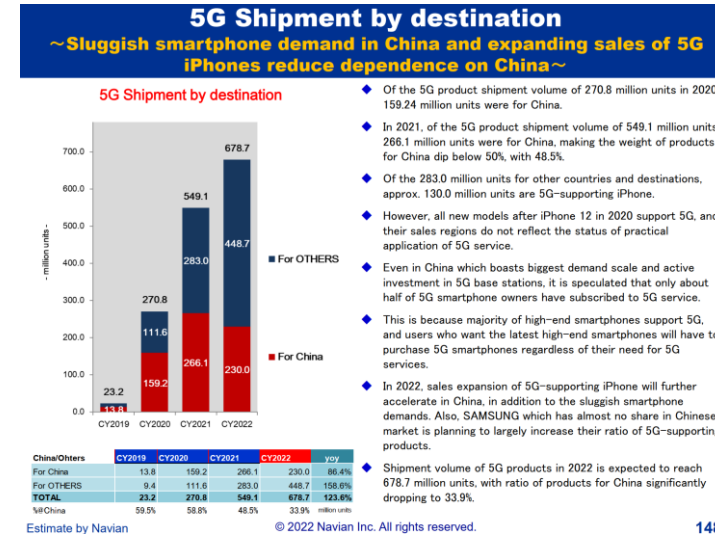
5G Shipment by destination

～Sluggish smartphone demand in China and expanding sales of 5G iPhones reduce dependence on China～

5G Shipment by destination

- million units -

700.0
600.0
500.0
400.0
300.0
200.0
100.0
0.0

23.2
13.8
270.8
111.6
159.2
549.1
283.0
266.1
678.7
448.7
230.0

CY2019 CY2020 CY2021 CY2022

For OTHERS
For China

| China/Others | CY2019 | CY2020 | CY2021 | CY2022 | yoy |
|---|---|---|---|---|---|
| For China | 13.8 | 159.2 | 266.1 | 230.0 | 86.4% |
| For OTHERS | 9.4 | 111.6 | 283.0 | 448.7 | 158.6% |
| TOTAL | 23.2 | 270.8 | 549.1 | 678.7 | 123.6% |
| %@China | 59.5% | 58.8% | 48.5% | 33.9% | million units |

◆ Of the 5G product shipment volume of 270.8 million units in 2020 159.24 million units were for China.

◆ In 2021, of the 5G product shipment volume of 549.1 million units 266.1 million units were for China, making the weight of products for China dip below 50%, with 48.5%.

◆ Of the 283.0 million units for other countries and destinations, approx. 130.0 million units are 5G-supporting iPhone.

◆ However, all new models after iPhone 12 in 2020 support 5G, and their sales regions do not reflect the status of practical application of 5G service.

◆ Even in China which boasts biggest demand scale and active investment in 5G base stations, it is speculated that only about half of 5G smartphone owners have subscribed to 5G service.

◆ This is because majority of high-end smartphones support 5G, and users who want the latest high-end smartphones will have to purchase 5G smartphones regardless of their need for 5G services.

◆ In 2022, sales expansion of 5G-supporting iPhone will further accelerate in China, in addition to the sluggish smartphone demands. Also, SAMSUNG which has almost no share in Chinese market is planning to largely increase their ratio of 5G-supporting products.

◆ Shipment volume of 5G products in 2022 is expected to reach 678.7 million units, with ratio of products for China significantly dropping to 33.9%.

Estimate by Navian © 2022 Navian Inc. All rights reserved. 14